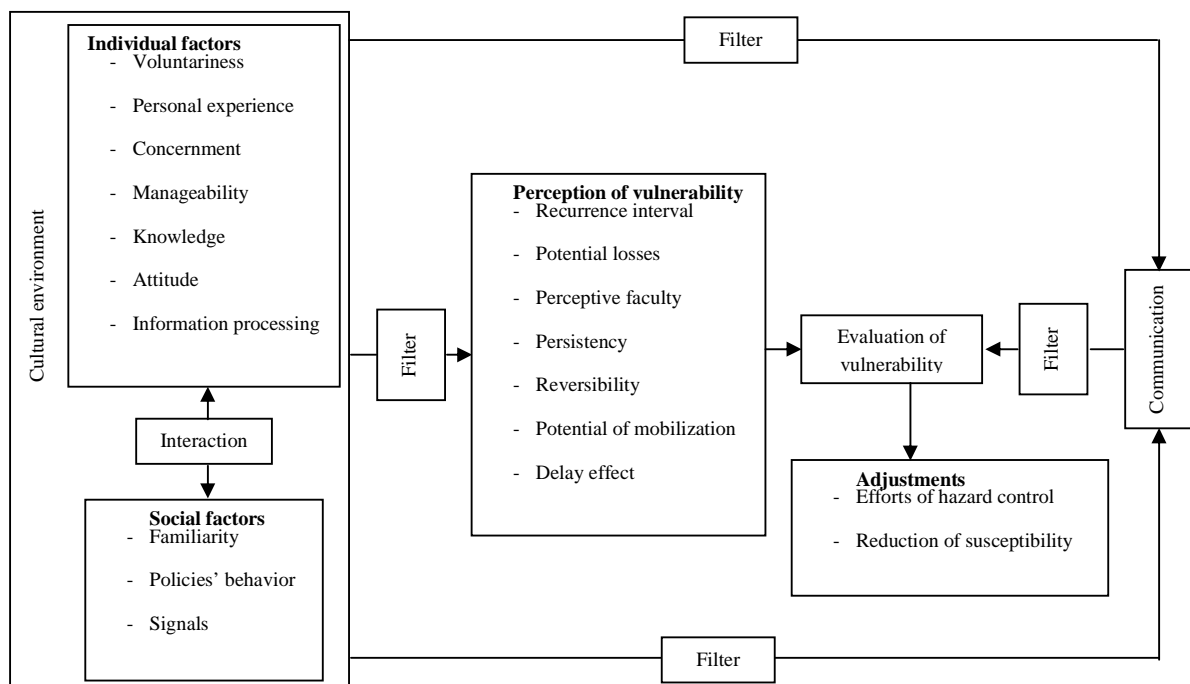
Cultural environment

Individual factors
- Voluntariness
- Personal experience
- Concernment
- Manageability
- Knowledge
- Attitude
- Information processing

Filter

Interaction

Social factors
- Familiarity
- Policies' behavior
- Signals

Filter

Perception of vulnerability
- Recurrence interval
- Potential losses
- Perceptive faculty
- Persistency
- Reversibility
- Potential of mobilization
- Delay effect

Evaluation of vulnerability

Filter

Communication

Adjustments
- Efforts of hazard control
- Reduction of susceptibility

Filter